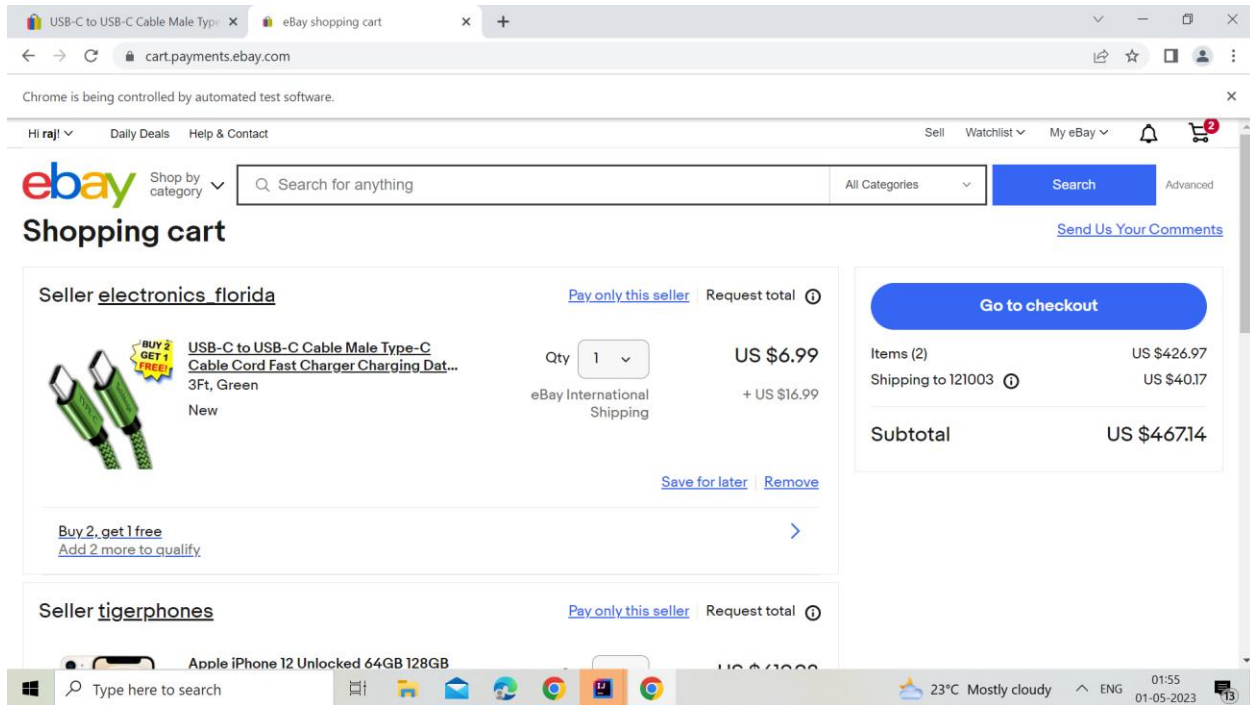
USB-C to USB-C Cable Male Type ×
eBay shopping cart ×
+

cart.payments.ebay.com

Chrome is being controlled by automated test software.

Hi raj! Daily Deals Help & Contact
Sell Watchlist My eBay 2

ebay Shop by category
Search for anything
All Categories
Search
Advanced

Shopping cart
Send Us Your Comments

Seller electronics_florida
Pay only this seller Request total

BUY 2 GET 1 FREE!
USB-C to USB-C Cable Male Type-C Cable Cord Fast Charger Charging Dat...
3Ft, Green
New

Qty 1
US $6.99
eBay International Shipping
+ US $16.99

Save for later Remove

Buy 2, get 1 free
Add 2 more to qualify

Seller tigerphones
Pay only this seller Request total

Apple iPhone 12 Unlocked 64GB 128GB
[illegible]

Go to checkout
Items (2) US $426.97
Shipping to 121003 US $40.17
Subtotal US $467.14

Type here to search
23°C Mostly cloudy ENG 01:55 01-05-2023 13